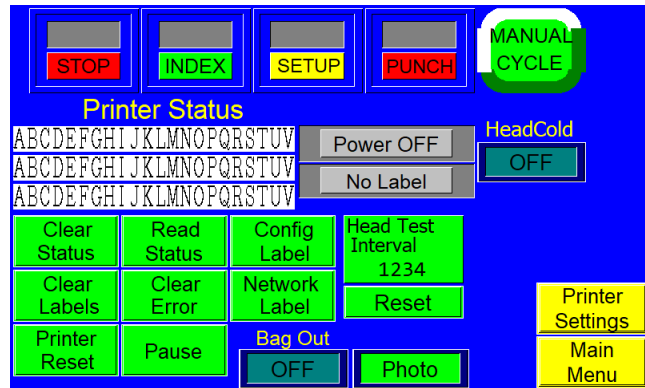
STOP

INDEX

SETUP

PUNCH

MANUAL CYCLE

Printer Status

ABCDEFGHIJKLMNOPQRSTUV
ABCDEFGHIJKLMNOPQRSTUV
ABCDEFGHIJKLMNOPQRSTUV

Power OFF

No Label

HeadCold

OFF

Clear Status

Read Status

Config Label

Head Test Interval
1234

Clear Labels

Clear Error

Network Label

Reset

Printer Reset

Pause

Bag Out

OFF

Photo

Printer Settings

Main Menu